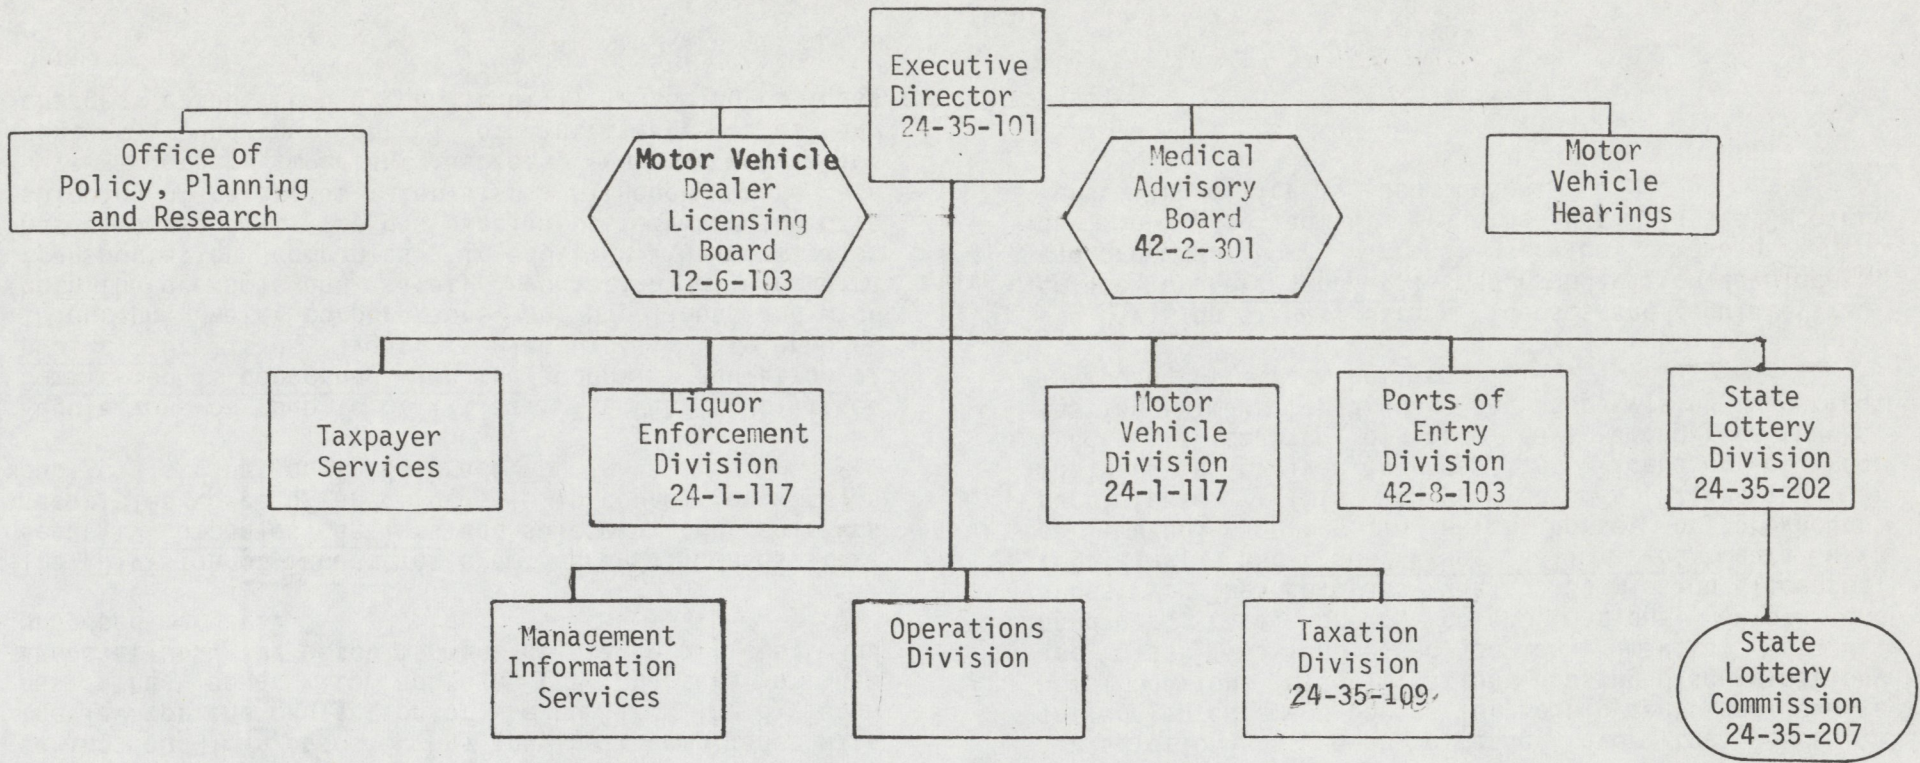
Executive Director 24-35-101

Office of Policy, Planning and Research

Motor Vehicle Dealer Licensing Board 12-6-103

Medical Advisory Board 42-2-301

Motor Vehicle Hearings

Taxpayer Services

Liquor Enforcement Division 24-1-117

Motor Vehicle Division 24-1-117

Ports of Entry Division 42-8-103

State Lottery Division 24-35-202

Management Information Services

Operations Division

Taxation Division 24-35-109

State Lottery Commission 24-35-207